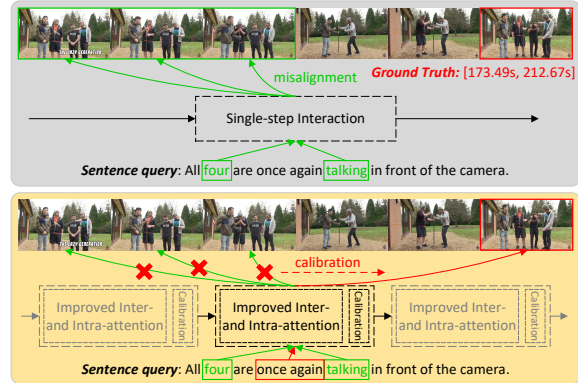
THE ROY GENERATION

misalignment

Ground Truth: [173.49s, 212.67s]

Single-step Interaction

Sentence query: All four are once again talking in front of the camera.

THE ROY GENERATION

calibration

Improved Inter- and Intra-attention

Calibration

Improved Inter- and Intra-attention

Calibration

Improved Inter- and Intra-attention

Calibration

Sentence query: All four are once again talking in front of the camera.